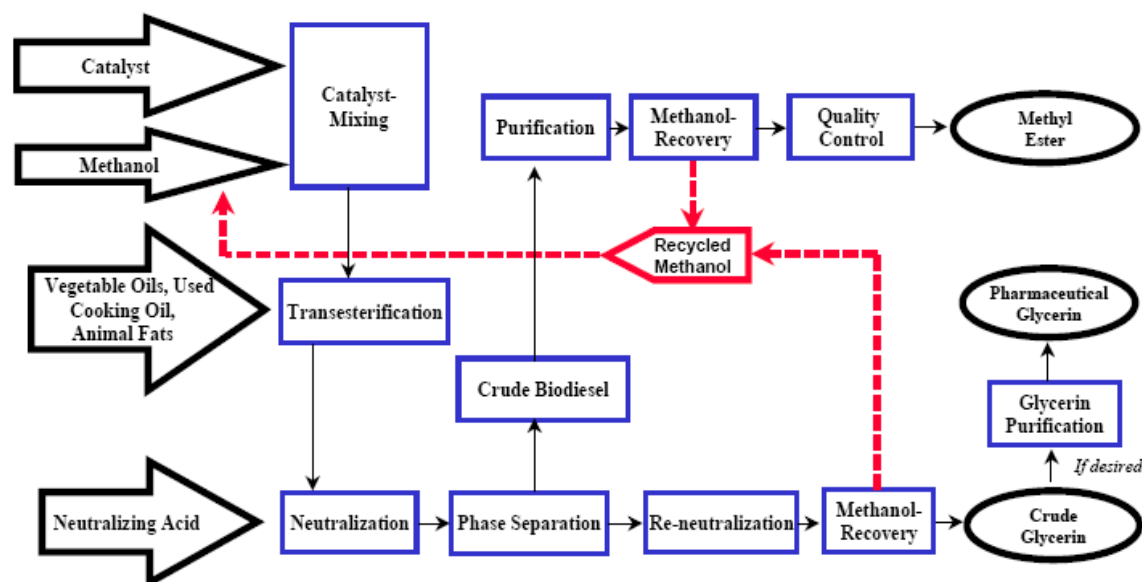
Catalyst

Methanol

Catalyst-Mixing

Purification

Methanol-Recovery

Quality Control

Methyl Ester

Recycled Methanol

Vegetable Oils, Used Cooking Oil, Animal Fats

Transesterification

Pharmaceutical Glycerin

Crude Biodiesel

Glycerin Purification

If desired

Neutralizing Acid

Neutralization

Phase Separation

Re-neutralization

Methanol-Recovery

Crude Glycerin